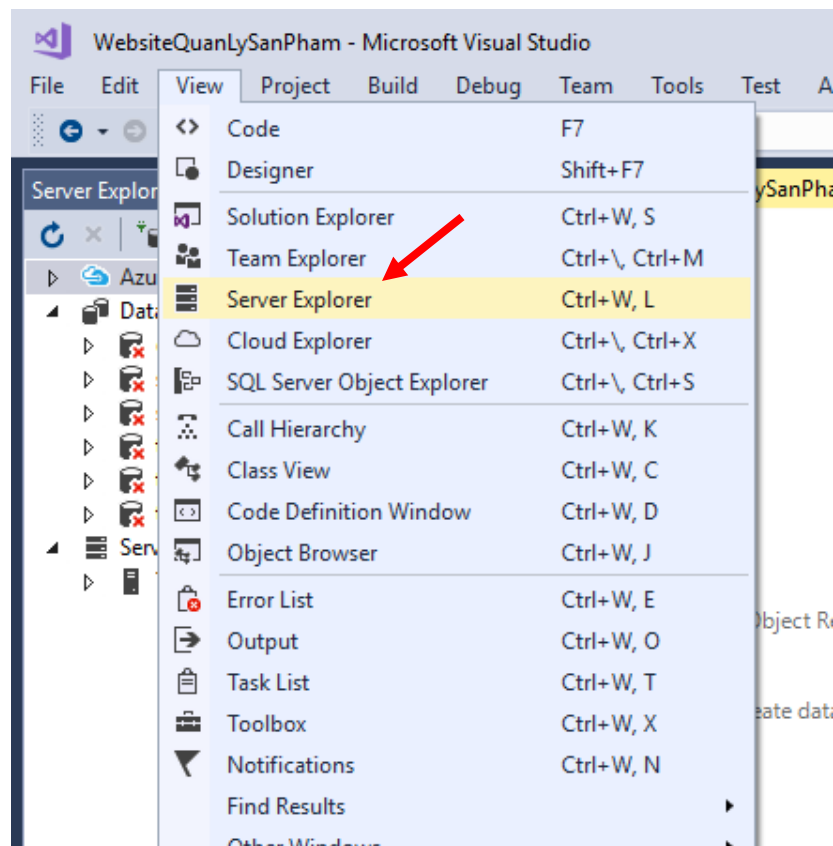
WebsiteQuanLySanPham - Microsoft Visual Studio

File Edit View Project Build Debug Team Tools Test A

Server Explor

Azu

Data

Serv

ySanPha

| | |
|---|---|
| Code | F7 |
| Designer | Shift+F7 |
| Solution Explorer | Ctrl+W, S |
| Team Explorer | Ctrl+\, Ctrl+M |
| Server Explorer | Ctrl+W, L |
| Cloud Explorer | Ctrl+\, Ctrl+X |
| SQL Server Object Explorer | Ctrl+\, Ctrl+S |
| Call Hierarchy | Ctrl+W, K |
| Class View | Ctrl+W, C |
| Code Definition Window | Ctrl+W, D |
| Object Browser | Ctrl+W, J |
| Error List | Ctrl+W, E |
| Output | Ctrl+W, O |
| Task List | Ctrl+W, T |
| Toolbox | Ctrl+W, X |
| Notifications | Ctrl+W, N |
| Find Results | |
| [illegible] | |

Object Re

eate data